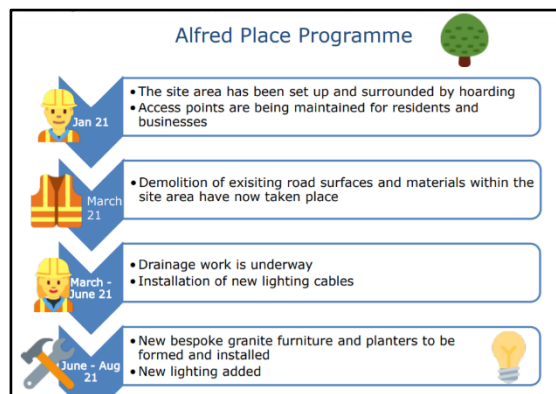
Alfred Place Programme

Jan 21

• The site area has been set up and surrounded by hoarding
• Access points are being maintained for residents and businesses

March 21

• Demolition of exisiting road surfaces and materials within the site area have now taken place

March - June 21

• Drainage work is underway
• Installation of new lighting cables

June - Aug 21

• New bespoke granite furniture and planters to be formed and installed
• New lighting added